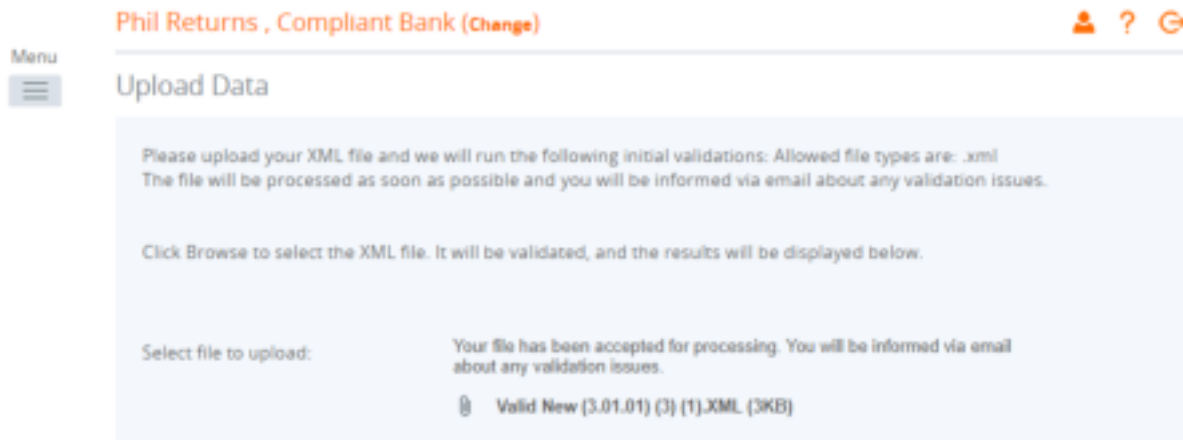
Phil Returns , Compliant Bank (Change)

Menu

Upload Data

Please upload your XML file and we will run the following initial validations: Allowed file types are: .xml
The file will be processed as soon as possible and you will be informed via email about any validation issues.

Click Browse to select the XML file. It will be validated, and the results will be displayed below.

Select file to upload:

Your file has been accepted for processing. You will be informed via email about any validation issues.

Valid New (3.01.01) (3) (1).XML (3KB)